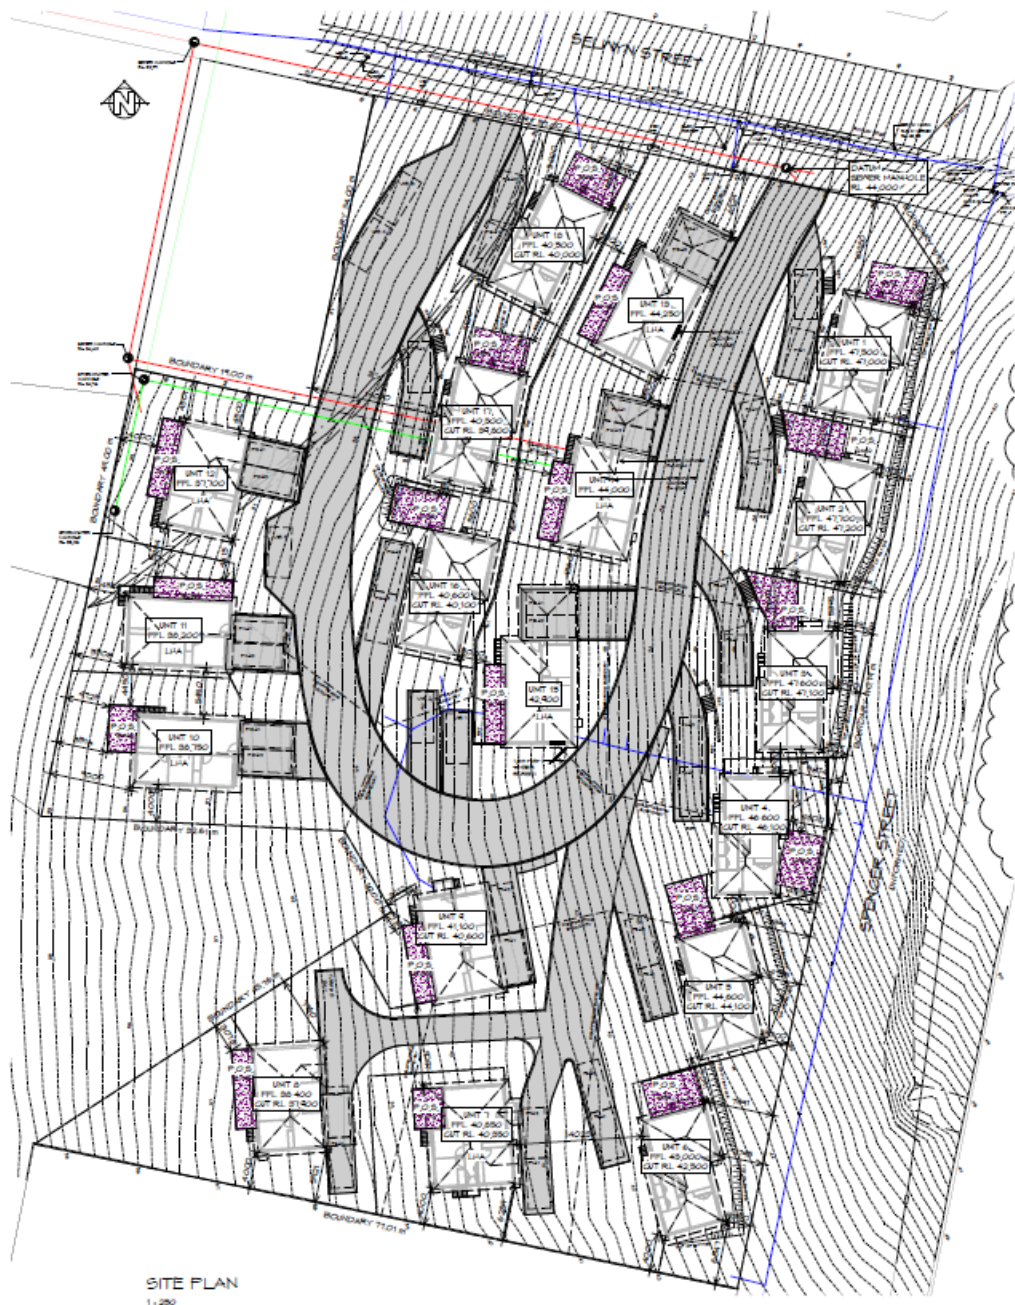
SELWYN STREET

N

DATUM
SEWER MANHOLE
RL 44.000

UNT 18
FFL 40.500
CUT RL 40.000

UNT 19
FFL 44.250
LHA

P.O.S.

UNIT 1
FFL 47.500
CUT RL 47.000

UNT 17
FFL 40.500
CUT RL 39.500

UNT 14
FFL 44.000
LHA

UNIT 2
FFL 47.000
CUT RL 47.000

UNIT 12
FFL 37.100
LHA

UNIT 16
FFL 40.600
CUT RL 40.100

UNIT 11
FFL 38.200
LHA

UNIT 3
FFL 47.600
CUT RL 47.100

UNIT 15
42.500
LHA

UNIT 10
FFL 38.750
LHA

UNIT 4
FFL 46.600
CUT RL 46.100

BOUNDARY 19.00 m

BOUNDARY 45.00 m

BOUNDARY 32.6 m

UNIT 9
FFL 41.100
CUT RL 40.600

UNIT 5
FFL 44.600
CUT RL 44.100

SPENCER STREET

UNIT 8
FFL 38.400
CUT RL 37.900

UNIT 7
FFL 40.850
CUT RL 40.350
LHA

UNIT 6
FFL 43.000
CUT RL 42.500

BOUNDARY 77.01 m

SITE PLAN
1:250